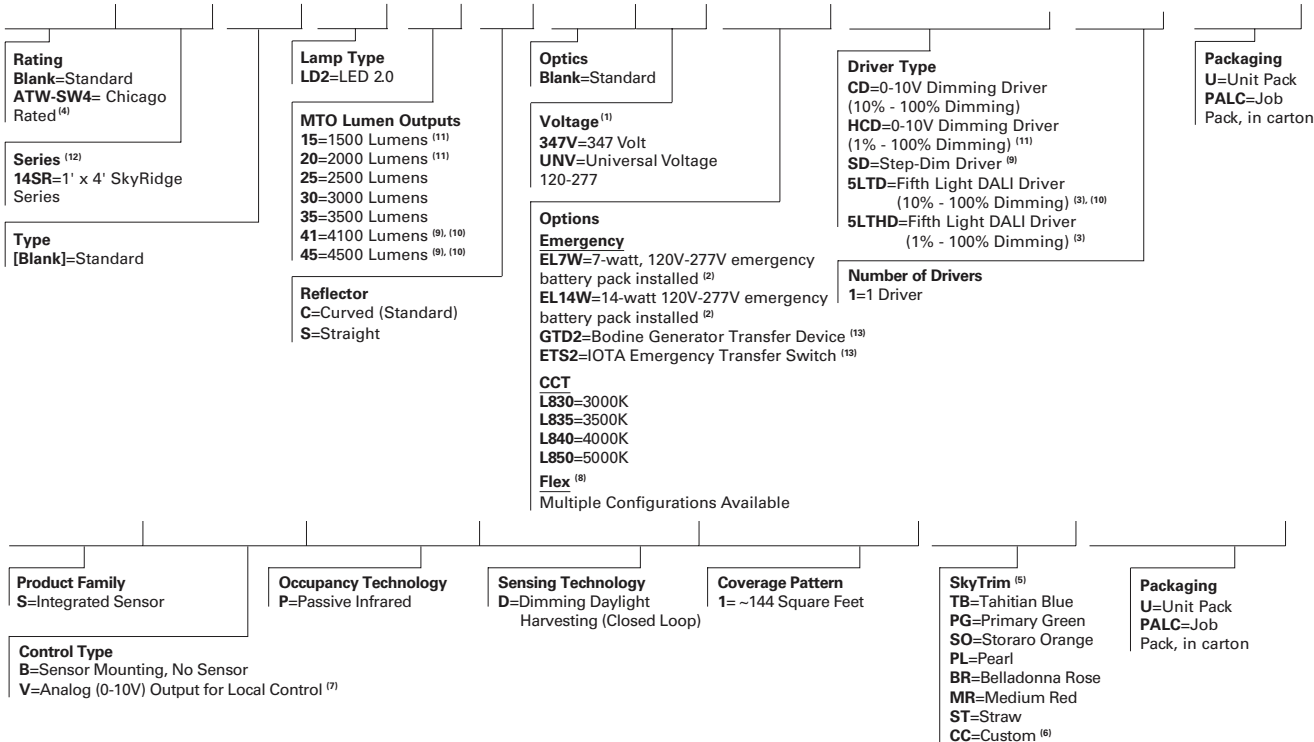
**Rating**
**Blank**=Standard
**ATW-SW4**= Chicago Rated $^{(4)}$

**Series** $^{(12)}$
**14SR**=1' x 4' SkyRidge Series

**Type**
**[Blank]**=Standard

**Lamp Type**
**LD2**=LED 2.0

**MTO Lumen Outputs**
**15**=1500 Lumens $^{(11)}$
**20**=2000 Lumens $^{(11)}$
**25**=2500 Lumens
**30**=3000 Lumens
**35**=3500 Lumens
**41**=4100 Lumens $^{(9), (10)}$
**45**=4500 Lumens $^{(9), (10)}$

**Reflector**
**C**=Curved (Standard)
**S**=Straight

**Optics**
**Blank**=Standard

**Voltage** $^{(1)}$
**347V**=347 Volt
**UNV**=Universal Voltage 120-277

**Options**
**Emergency**
**EL7W**=7-watt, 120V-277V emergency battery pack installed $^{(2)}$
**EL14W**=14-watt 120V-277V emergency battery pack installed $^{(2)}$
**GTD2**=Bodine Generator Transfer Device $^{(13)}$
**ETS2**=IOTA Emergency Transfer Switch $^{(13)}$

**CCT**
**L830**=3000K
**L835**=3500K
**L840**=4000K
**L850**=5000K

**Flex** $^{(8)}$
Multiple Configurations Available

**Driver Type**
**CD**=0-10V Dimming Driver (10% - 100% Dimming)
**HCD**=0-10V Dimming Driver (1% - 100% Dimming) $^{(11)}$
**SD**=Step-Dim Driver $^{(9)}$
**5LTD**=Fifth Light DALI Driver (10% - 100% Dimming) $^{(3), (10)}$
**5LTHD**=Fifth Light DALI Driver (1% - 100% Dimming) $^{(3)}$

**Number of Drivers**
**1**=1 Driver

**Packaging**
**U**=Unit Pack
**PALC**=Job Pack, in carton

**Product Family**
**S**=Integrated Sensor

**Control Type**
**B**=Sensor Mounting, No Sensor
**V**=Analog (0-10V) Output for Local Control $^{(7)}$

**Occupancy Technology**
**P**=Passive Infrared

**Sensing Technology**
**D**=Dimming Daylight Harvesting (Closed Loop)

**Coverage Pattern**
**1**= ~144 Square Feet

**SkyTrim** $^{(5)}$
**TB**=Tahitian Blue
**PG**=Primary Green
**SO**=Storaro Orange
**PL**=Pearl
**BR**=Belladonna Rose
**MR**=Medium Red
**ST**=Straw
**CC**=Custom $^{(6)}$

**Packaging**
**U**=Unit Pack
**PALC**=Job Pack, in carton